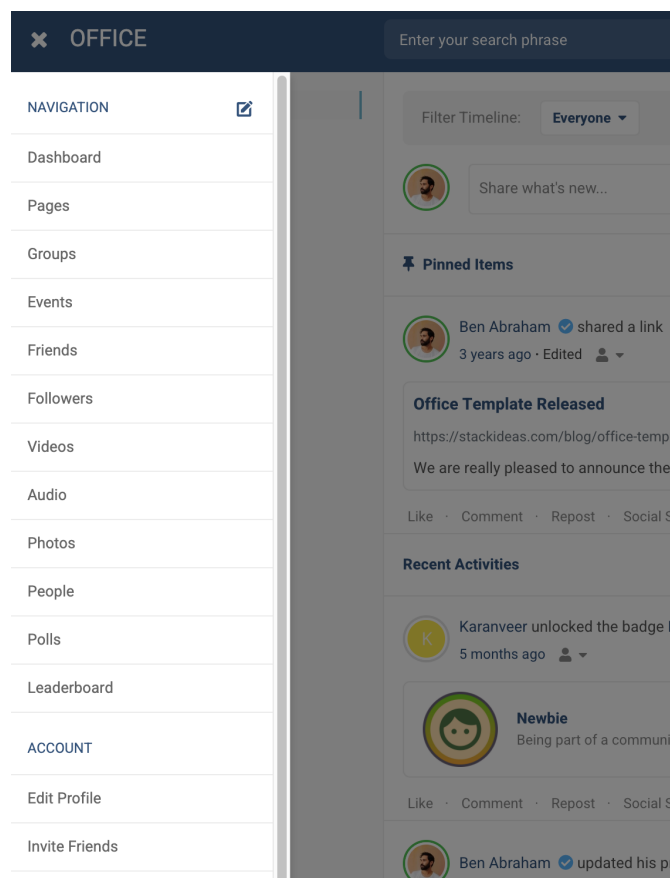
✖ OFFICE

Enter your search phrase

NAVIGATION

Dashboard

Pages

Groups

Events

Friends

Followers

Videos

Audio

Photos

People

Polls

Leaderboard

ACCOUNT

Edit Profile

Invite Friends

Filter Timeline: Everyone

Share what's new...

Pinned Items

Ben Abraham shared a link
3 years ago · Edited

Office Template Released
https://stackideas.com/blog/office-temp
We are really pleased to announce the

Like · Comment · Repost · Social S

Recent Activities

K

Karanveer unlocked the badge
5 months ago

Newbie
Being part of a communi

Like · Comment · Repost · Social S

Ben Abraham updated his p